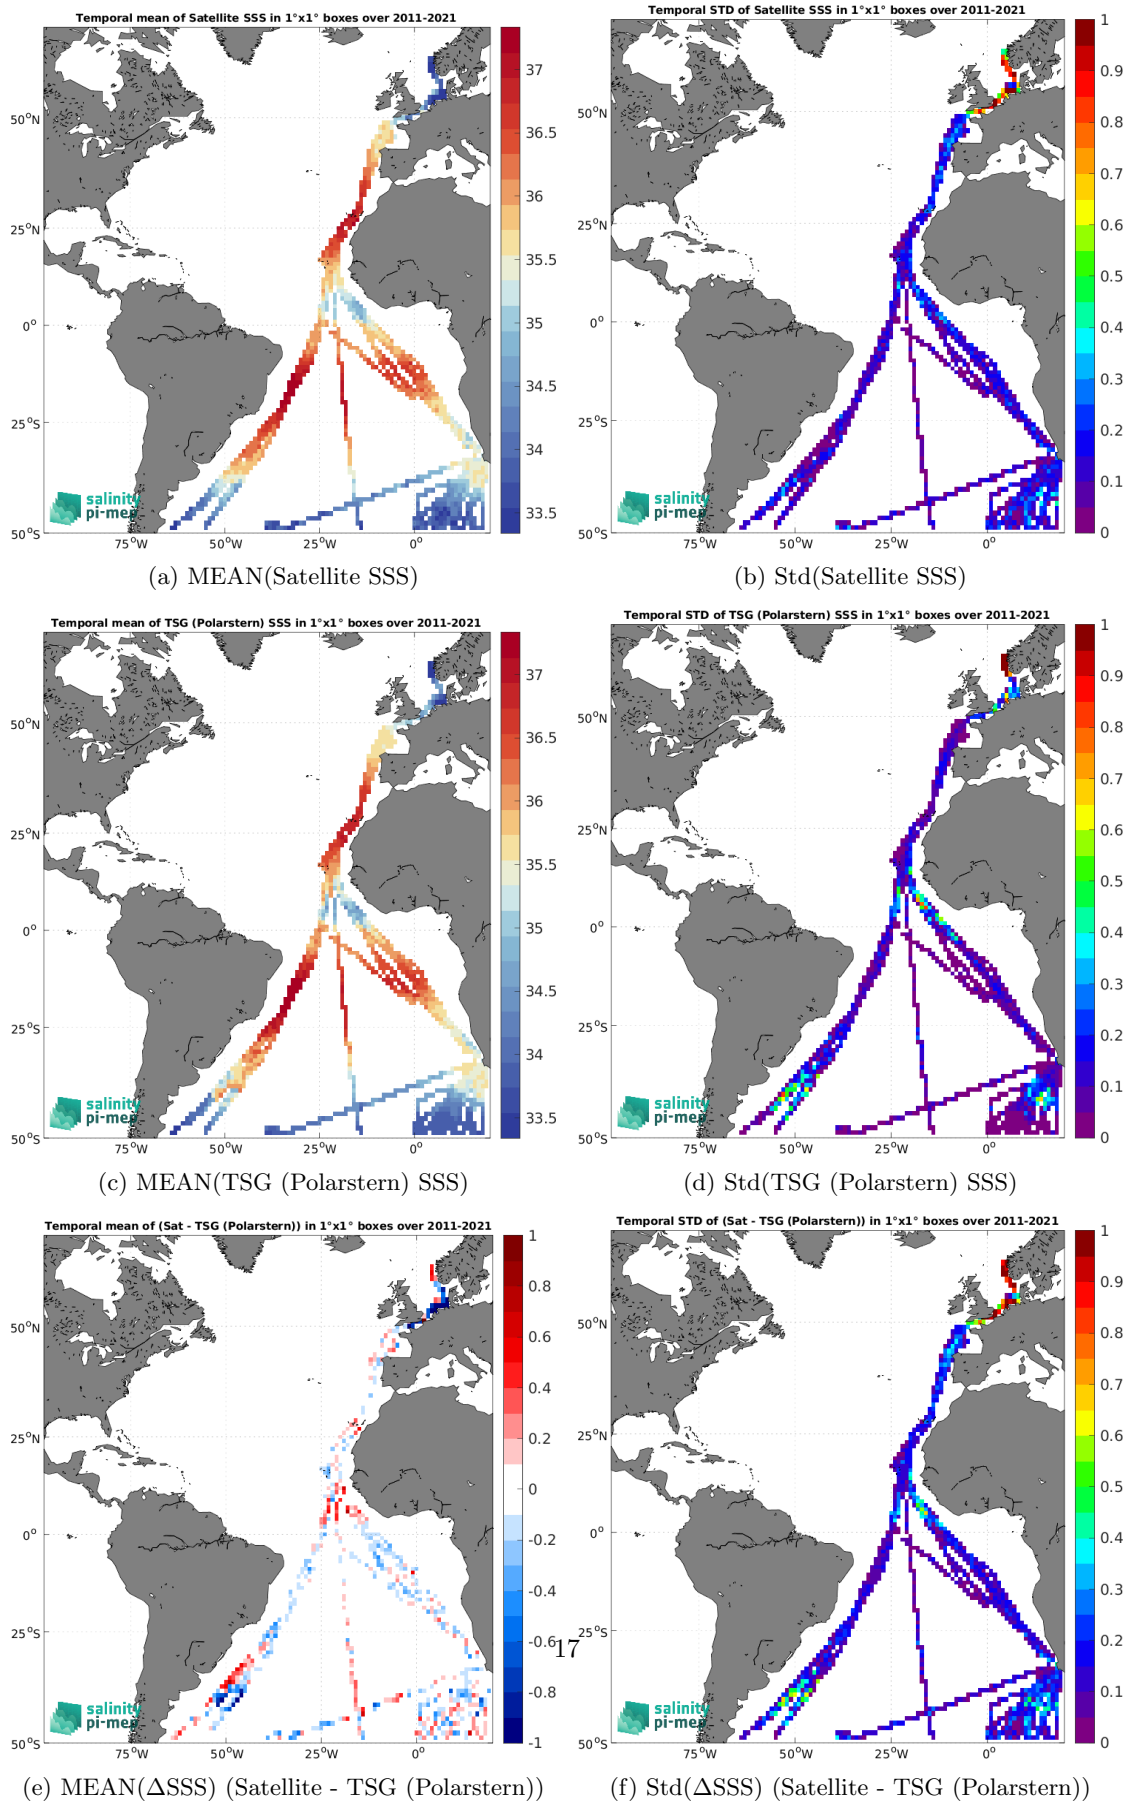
Temporal mean of Satellite SSS in 1°x1° boxes over 2011-2021

50°N
25°N
0°
25°S
50°S
75°W 50°W 25°W 0°

37
36.5
36
35.5
35
34.5
34
33.5

salinity pi-mep

(a) MEAN(Satellite SSS)

Temporal STD of Satellite SSS in 1°x1° boxes over 2011-2021

50°N
25°N
0°
25°S
50°S
75°W 50°W 25°W 0°

1
0.9
0.8
0.7
0.6
0.5
0.4
0.3
0.2
0.1
0

salinity pi-mep

(b) Std(Satellite SSS)

Temporal mean of TSG (Polarstern) SSS in 1°x1° boxes over 2011-2021

50°N
25°N
0°
25°S
50°S
75°W 50°W 25°W 0°

37
36.5
36
35.5
35
34.5
34
33.5

salinity pi-mep

(c) MEAN(TSG (Polarstern) SSS)

Temporal STD of TSG (Polarstern) SSS in 1°x1° boxes over 2011-2021

50°N
25°N
0°
25°S
50°S
75°W 50°W 25°W 0°

1
0.9
0.8
0.7
0.6
0.5
0.4
0.3
0.2
0.1
0

salinity pi-mep

(d) Std(TSG (Polarstern) SSS)

Temporal mean of (Sat - TSG (Polarstern)) in 1°x1° boxes over 2011-2021

50°N
25°N
0°
25°S
50°S
75°W 50°W 25°W 0°

1
0.8
0.6
0.4
0.2
0
-0.2
-0.4
-0.6
-0.8
-1

salinity pi-mep

17

(e) MEAN(ΔSSS) (Satellite - TSG (Polarstern))

Temporal STD of (Sat - TSG (Polarstern)) in 1°x1° boxes over 2011-2021

50°N
25°N
0°
25°S
50°S
75°W 50°W 25°W 0°

1
0.9
0.8
0.7
0.6
0.5
0.4
0.3
0.2
0.1
0

salinity pi-mep

(f) Std(ΔSSS) (Satellite - TSG (Polarstern))